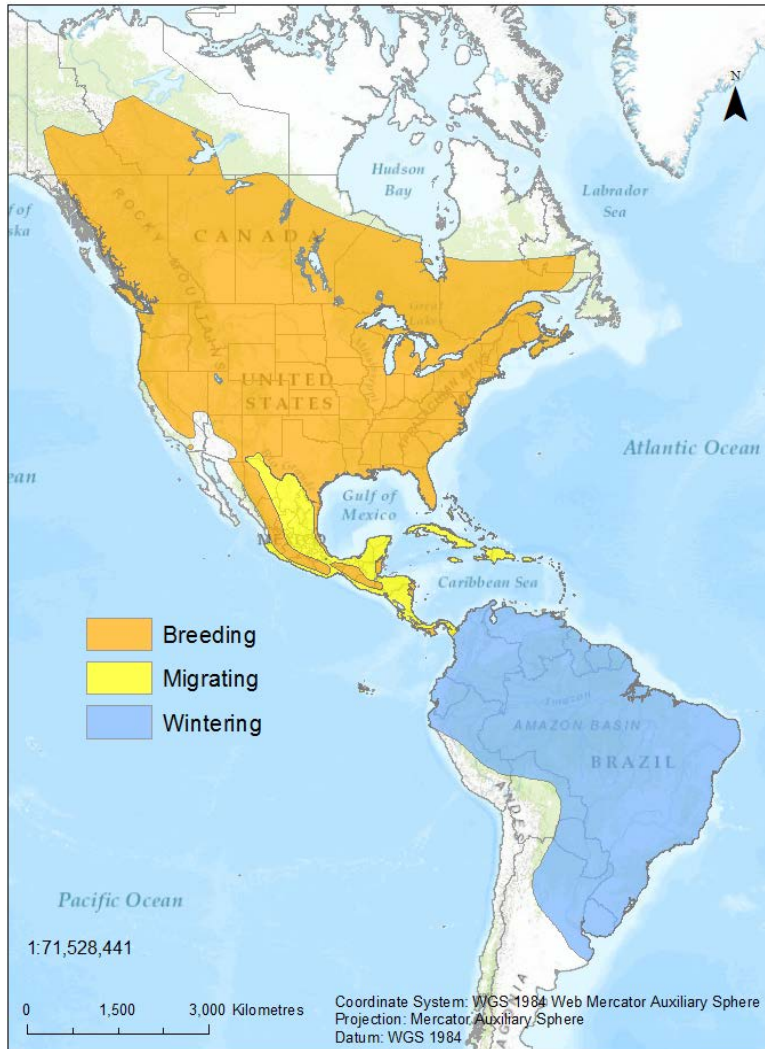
N

Hudson Bay

Labrador Sea

f of
ska

ROCKY MOUNTAINS

CANADA

Great Lakes

UNITED STATES

APPALACHIAN MTS.

Atlantic Ocean

ean

Gulf of Mexico

Caribbean Sea

Breeding

Migrating

Wintering

AMAZON BASIN

BRAZIL

ANDES

Pacific Ocean

1:71,528,441

0 1,500 3,000 Kilometres

Coordinate System: WGS 1984 Web Mercator Auxiliary Sphere
Projection: Mercator Auxiliary Sphere
Datum: WGS 1984